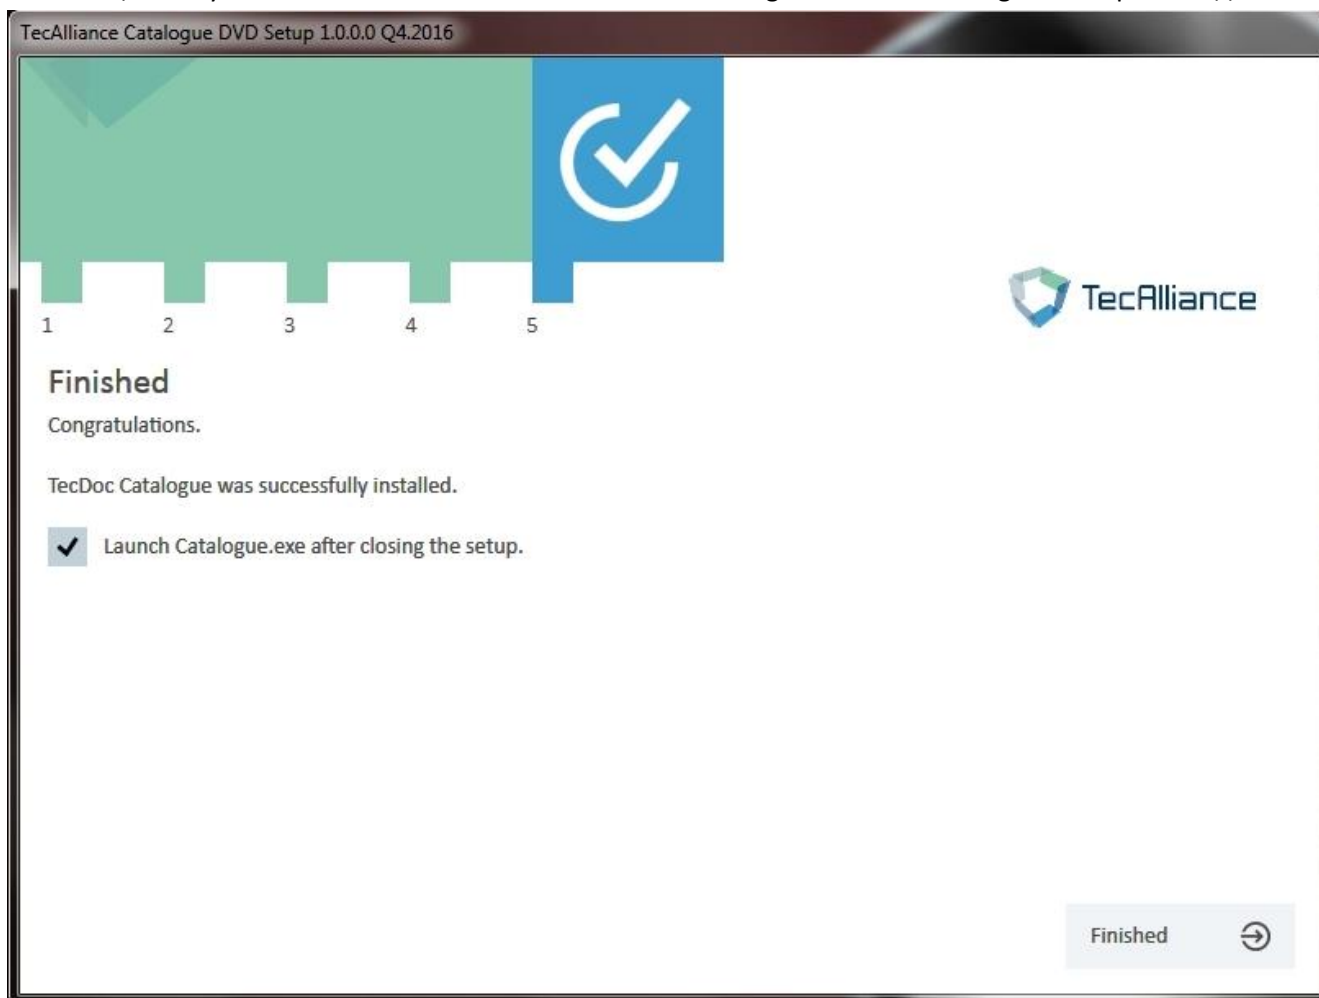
TecAlliance Catalogue DVD Setup 1.0.0.0 Q4.2016

1 2 3 4 5

TecAlliance

Finished

Congratulations.

TecDoc Catalogue was successfully installed.

Launch Catalogue.exe after closing the setup.

Finished